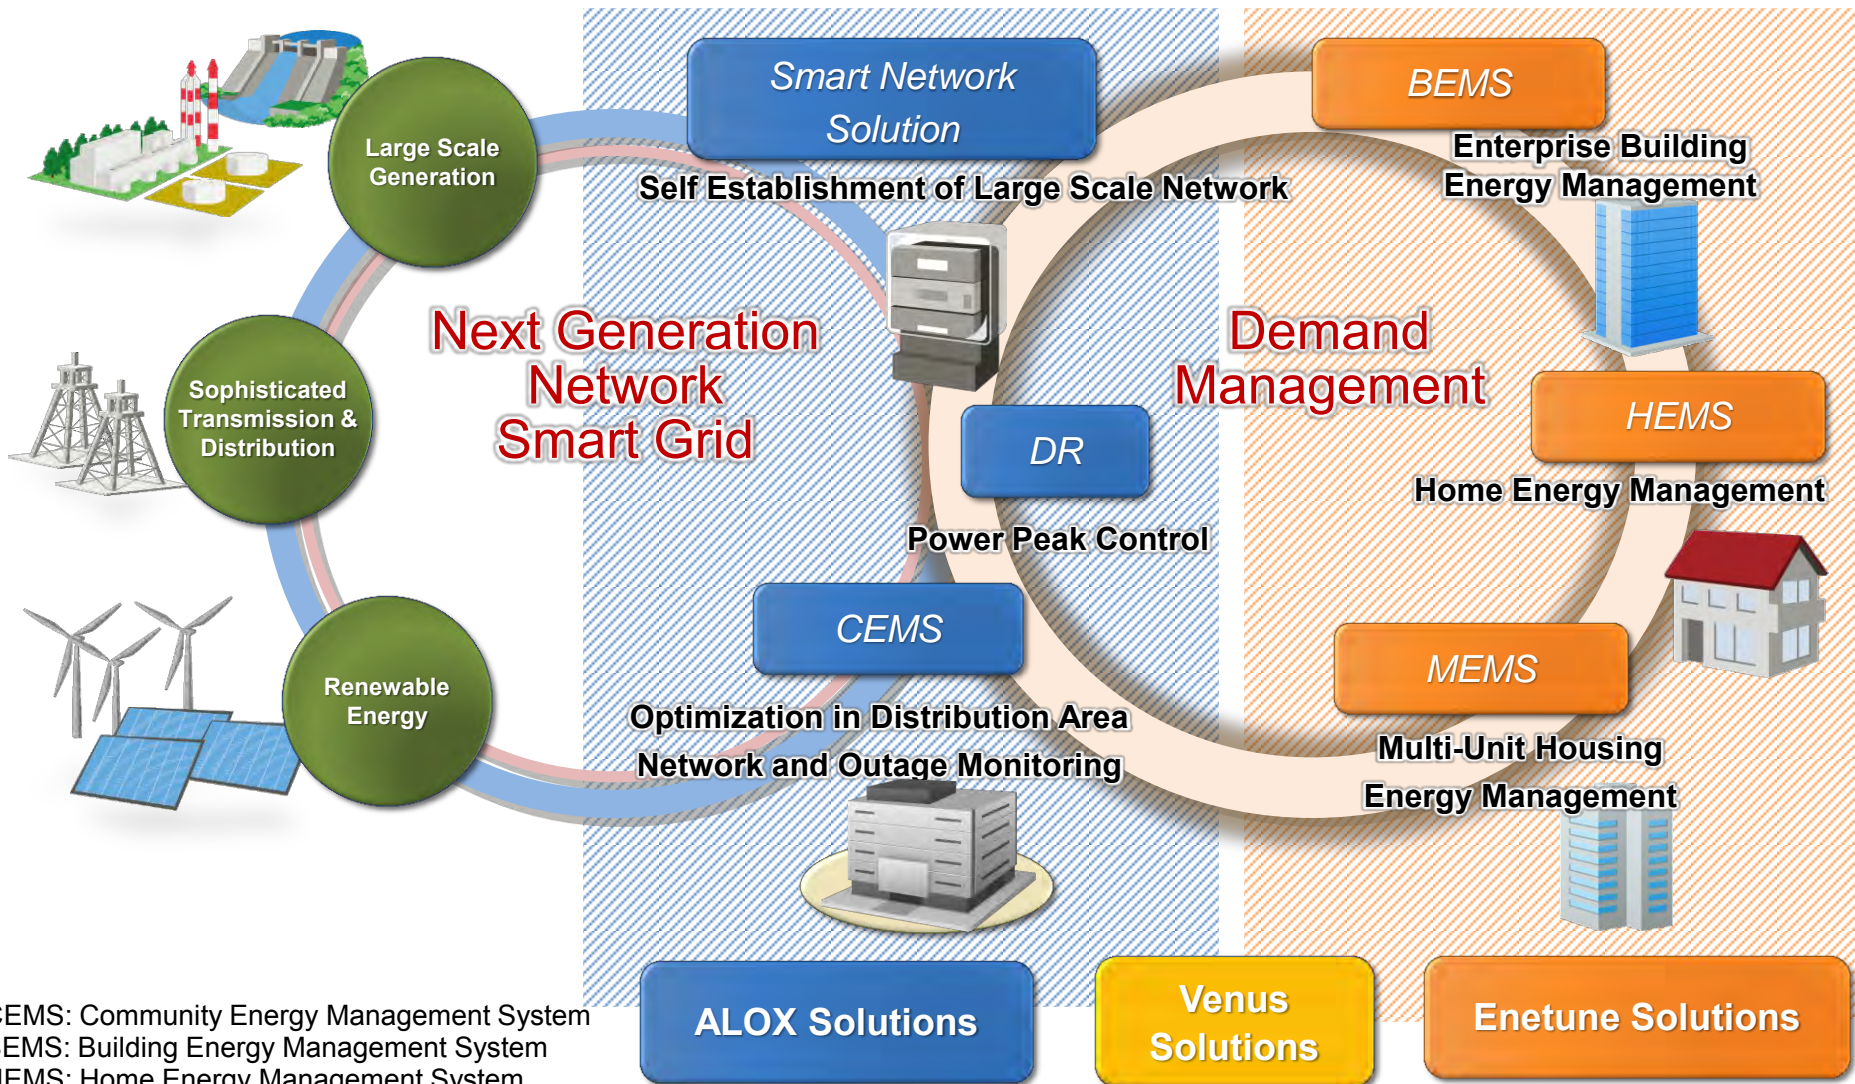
Large Scale Generation

Sophisticated Transmission & Distribution

Renewable Energy

Smart Network Solution

Self Establishment of Large Scale Network

Next Generation Network Smart Grid

DR

Power Peak Control

CEMS

Optimization in Distribution Area Network and Outage Monitoring

BEMS

Enterprise Building Energy Management

Demand Management

HEMS

Home Energy Management

MEMS

Multi-Unit Housing Energy Management

ALOX Solutions

Venus Solutions

Enetune Solutions

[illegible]EMS: Community Energy Management System
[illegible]EMS: Building Energy Management System
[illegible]EMS: Home Energy Management System